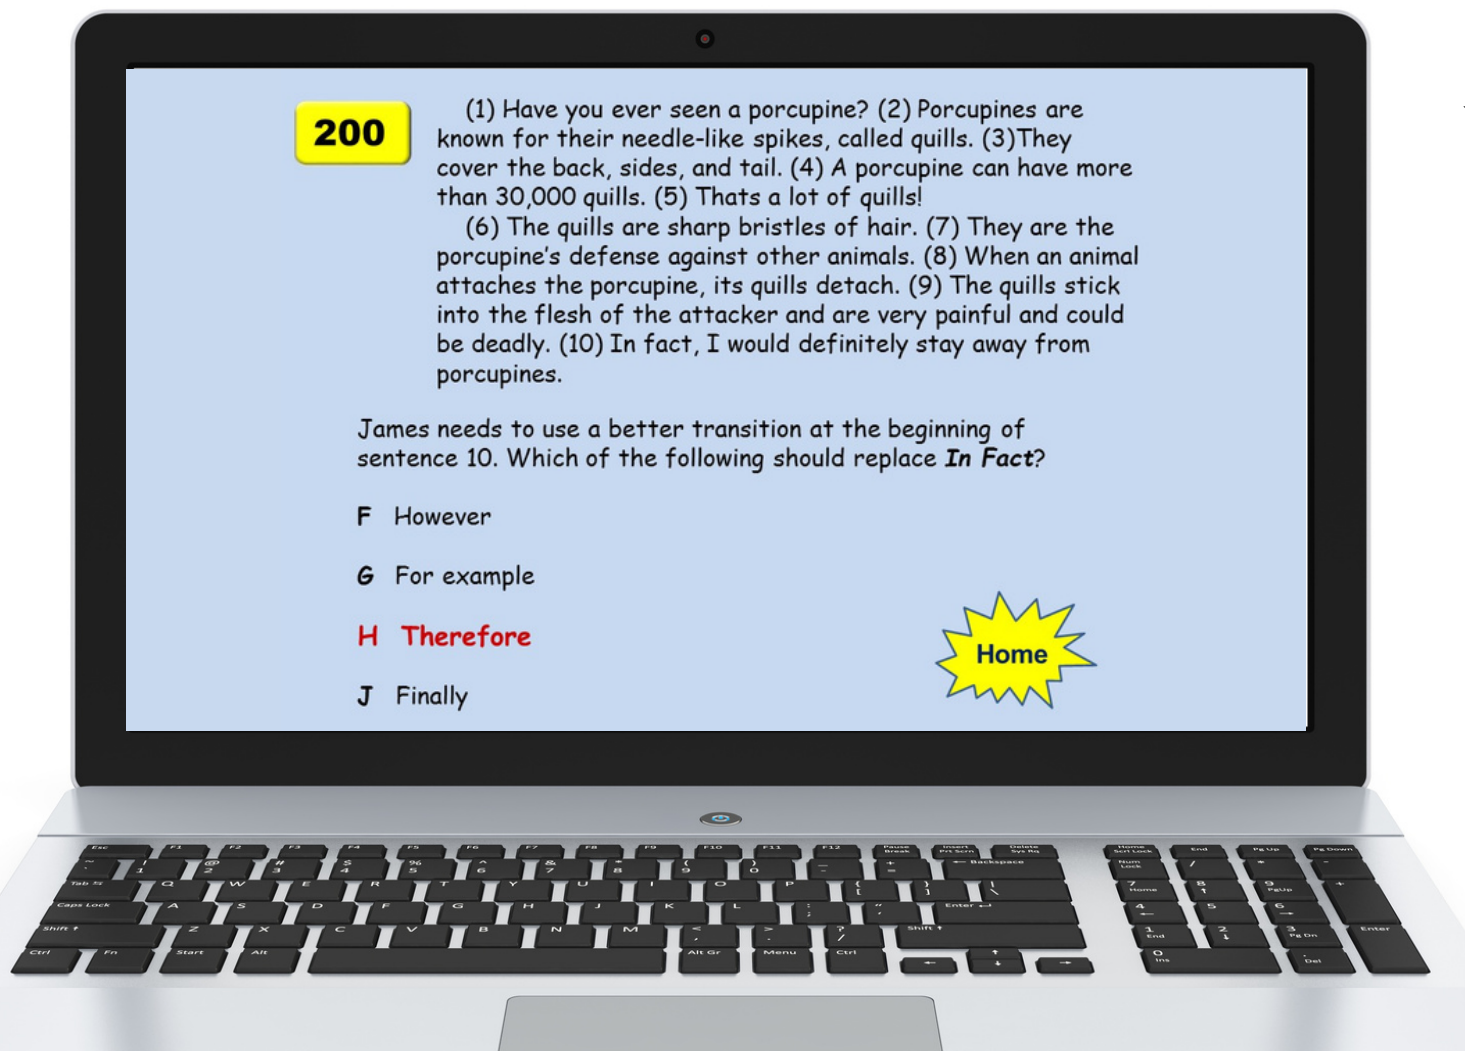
200

(1) Have you ever seen a porcupine? (2) Porcupines are known for their needle-like spikes, called quills. (3)They cover the back, sides, and tail. (4) A porcupine can have more than 30,000 quills. (5) Thats a lot of quills!

(6) The quills are sharp bristles of hair. (7) They are the porcupine's defense against other animals. (8) When an animal attaches the porcupine, its quills detach. (9) The quills stick into the flesh of the attacker and are very painful and could be deadly. (10) In fact, I would definitely stay away from porcupines.

James needs to use a better transition at the beginning of sentence 10. Which of the following should replace ***In Fact***?

**F** However

**G** For example

**H** Therefore

**J** Finally

Home